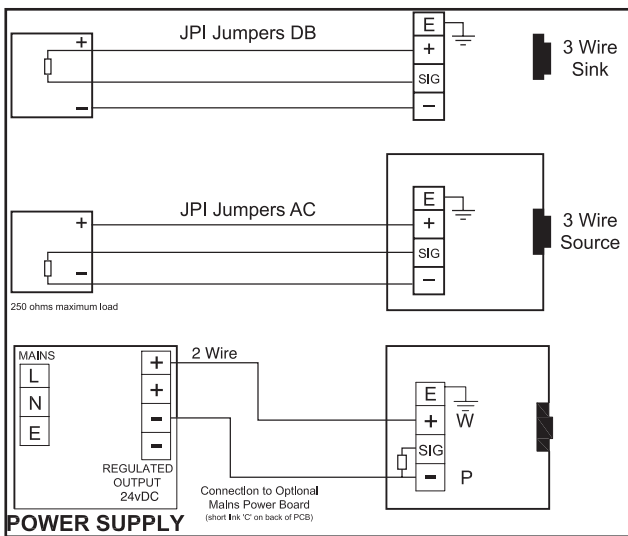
JPI Jumpers DB

+

−

E

+

SIG

−

3 Wire Sink

JPI Jumpers AC

+

−

E

+

SIG

−

3 Wire Source

250 ohms maximum load

MAINS

L

N

E

+

+

−

−

REGULATED OUTPUT 24vDC

2 Wire

E

+

SIG

−

W

P

Connection to Optional Mains Power Board (short link 'C' on back of PCB)

POWER SUPPLY